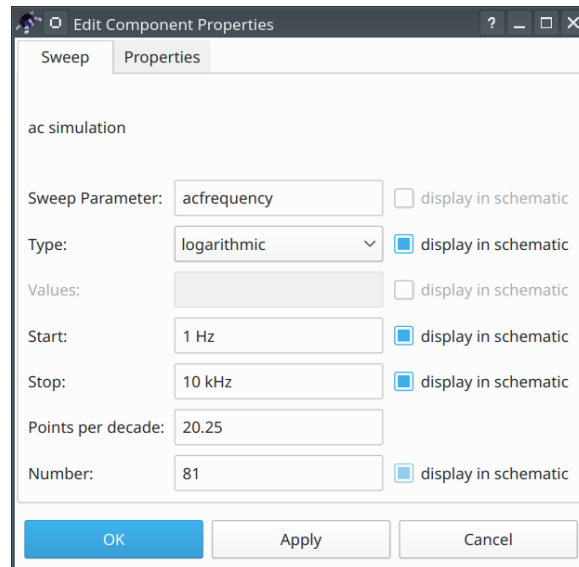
Edit Component Properties

? _ □ X

Sweep | Properties

ac simulation

Sweep Parameter: acfrequency display in schematic

Type: logarithmic display in schematic

Values: display in schematic

Start: 1 Hz display in schematic

Stop: 10 kHz display in schematic

Points per decade: 20.25

Number: 81 display in schematic

OK | Apply | Cancel